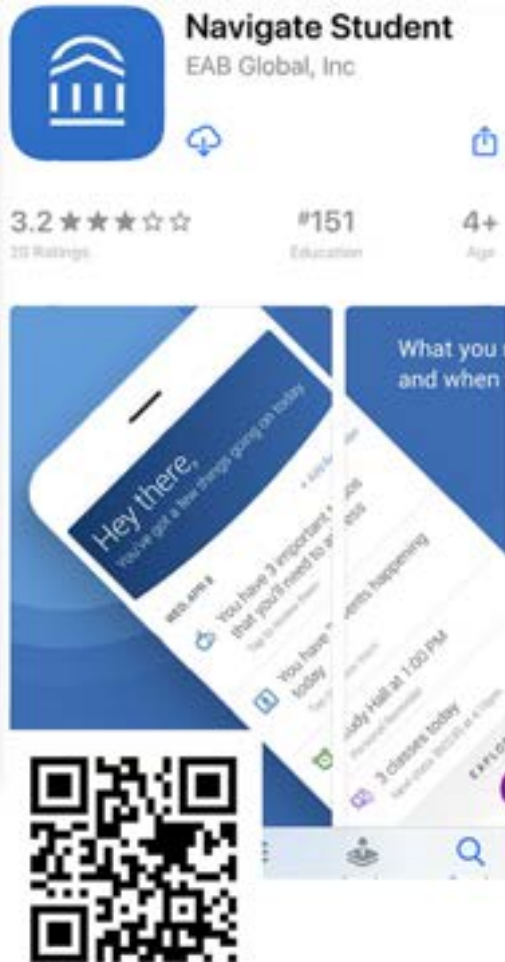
Navigate Student
EAB Global, Inc

3.2 ★★★☆☆
20 Ratings

#151
Education

4+
Age

Hey there,
You've got a few things going on today

WED, APR 8

You have 3 important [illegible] that you'll need to a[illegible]

You have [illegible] today

What you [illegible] and when

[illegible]ents happening

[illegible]udy Hall at 1:00 PM

3 classes today

EXPLO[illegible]